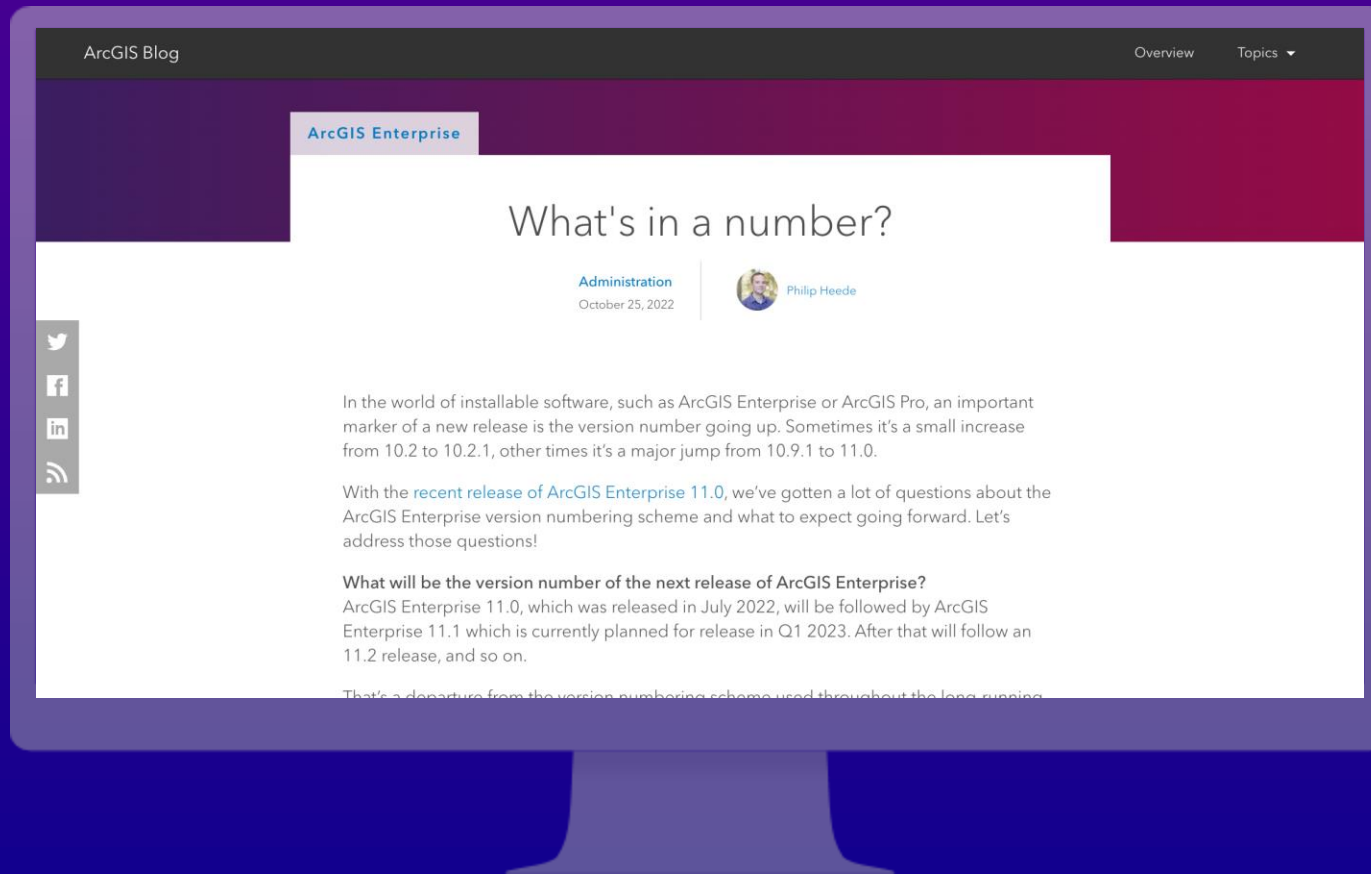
ArcGIS Blog

Overview Topics

ArcGIS Enterprise

What's in a number?

Administration
October 25, 2022

Philip Heede

In the world of installable software, such as ArcGIS Enterprise or ArcGIS Pro, an important marker of a new release is the version number going up. Sometimes it's a small increase from 10.2 to 10.2.1, other times it's a major jump from 10.9.1 to 11.0.

With the recent release of ArcGIS Enterprise 11.0, we've gotten a lot of questions about the ArcGIS Enterprise version numbering scheme and what to expect going forward. Let's address those questions!

What will be the version number of the next release of ArcGIS Enterprise?
ArcGIS Enterprise 11.0, which was released in July 2022, will be followed by ArcGIS Enterprise 11.1 which is currently planned for release in Q1 2023. After that will follow an 11.2 release, and so on.

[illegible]